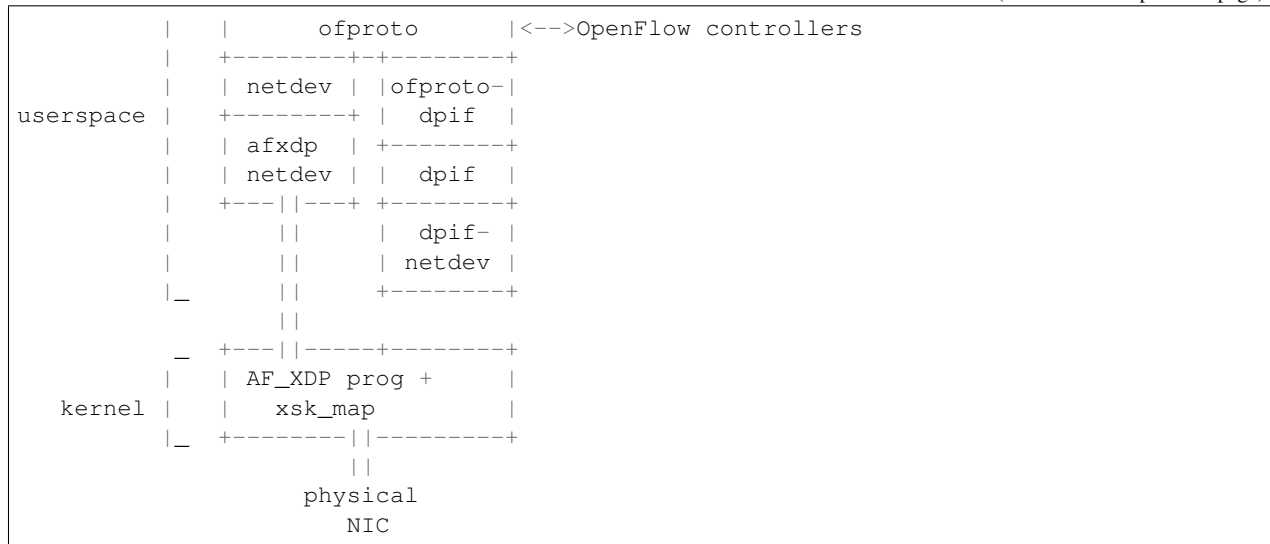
|   |       ofproto      |<-->OpenFlow controllers
         |   +--------+-+--------+
         |   | netdev | |ofproto-|
userspace |   +--------+ |  dpif  |
         |   | afxdp  | +--------+
         |   | netdev | |  dpif  |
         |   +---||---+ +--------+
         |       ||     |  dpif- |
         |       ||     | netdev |
         |_      ||     +--------+
                 ||
          _  +---||-----+--------+
         |   | AF_XDP prog +     |
   kernel |   |   xsk_map        |
         |_  +--------||---------+
                      ||
                   physical
                     NIC